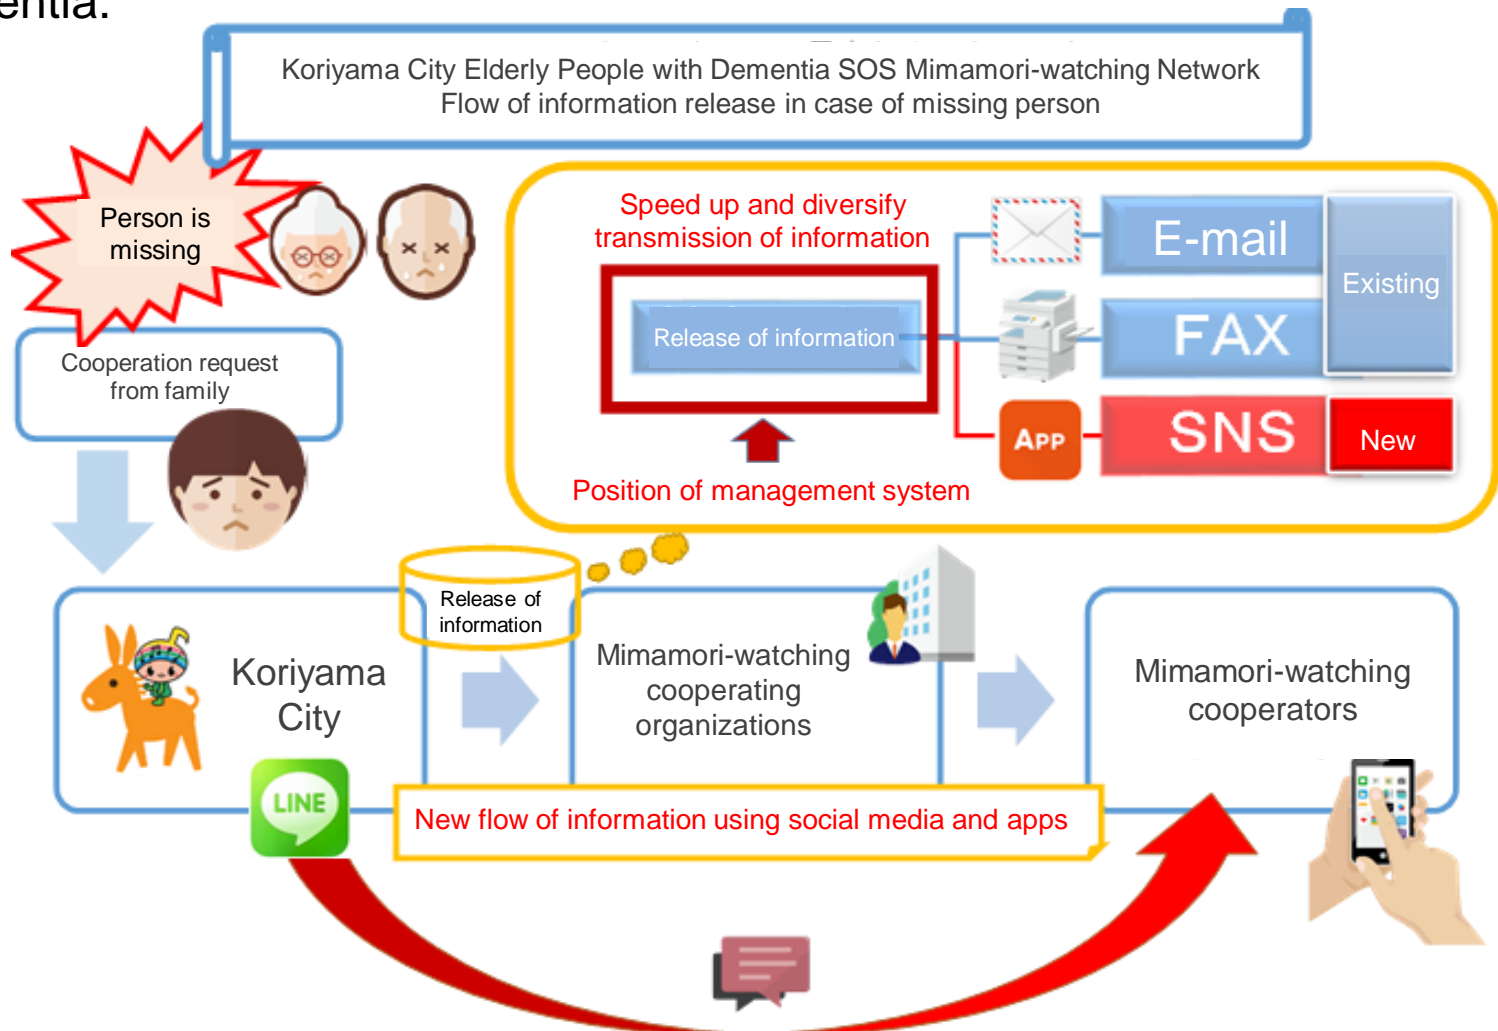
entia.

Koriyama City Elderly People with Dementia SOS Mimamori-watching Network
Flow of information release in case of missing person

Person is missing

Cooperation request from family

Speed up and diversify transmission of information

Release of information

E-mail

FAX

Existing

APP

SNS

New

Position of management system

Release of information

Koriyama City

Mimamori-watching cooperating organizations

Mimamori-watching cooperators

LINE

New flow of information using social media and apps